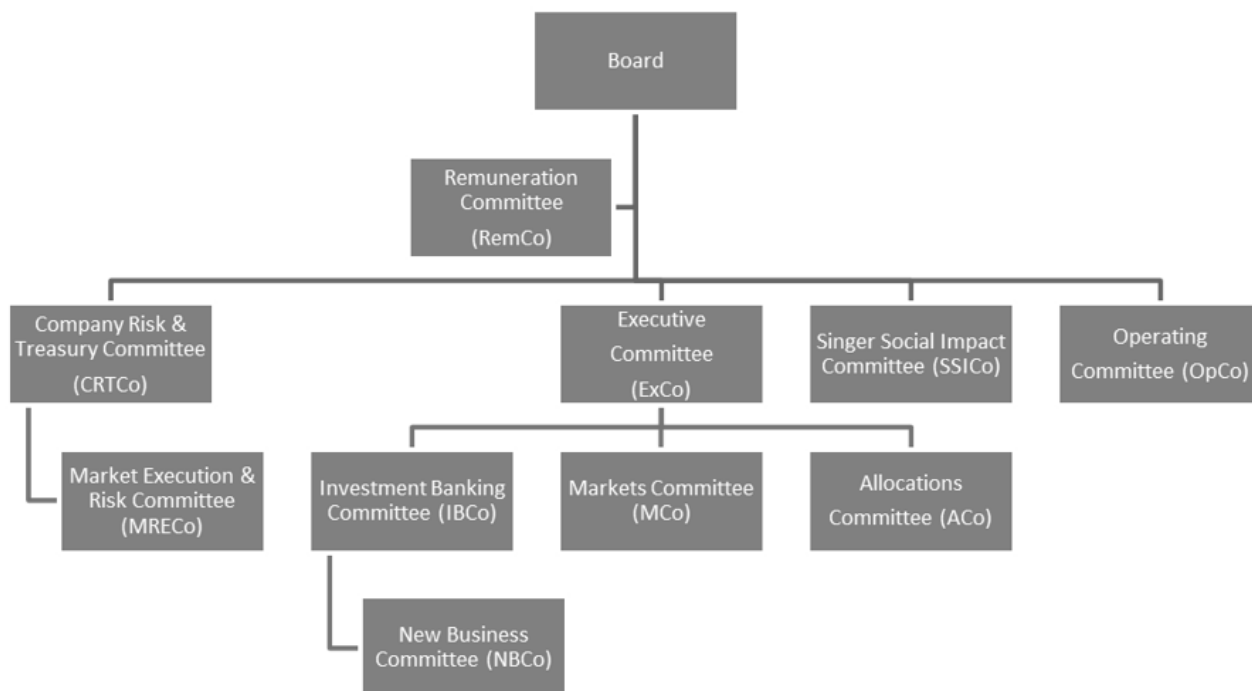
Board

Remuneration Committee (RemCo)

Company Risk & Treasury Committee (CRTCo)

Executive Committee (ExCo)

Singer Social Impact Committee (SSICo)

Operating Committee (OpCo)

Market Execution & Risk Committee (MRECo)

Investment Banking Committee (IBCo)

Markets Committee (MCo)

Allocations Committee (ACo)

New Business Committee (NBCo)